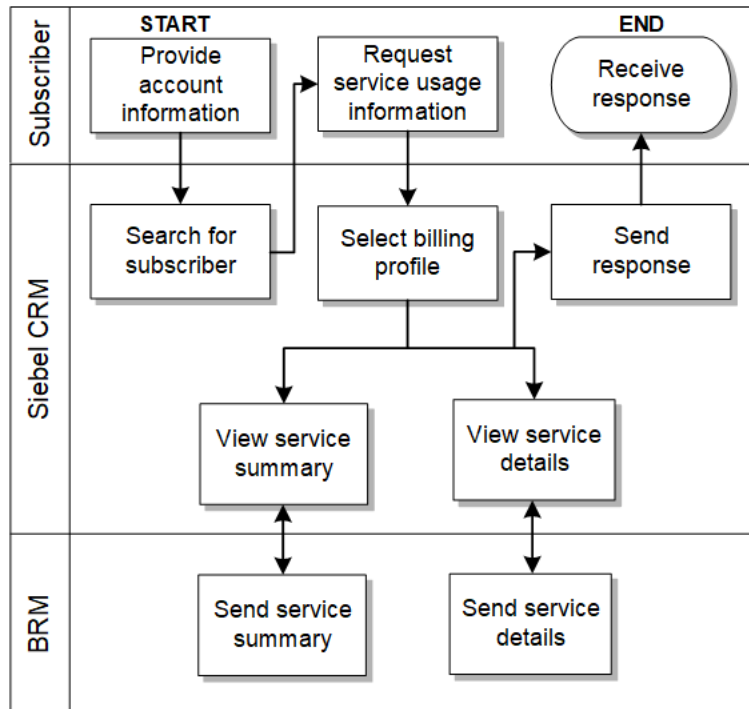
Subscriber

START

Provide account information

Request service usage information

END

Receive response

Siebel CRM

Search for subscriber

Select billing profile

Send response

View service summary

View service details

BRM

Send service summary

Send service details